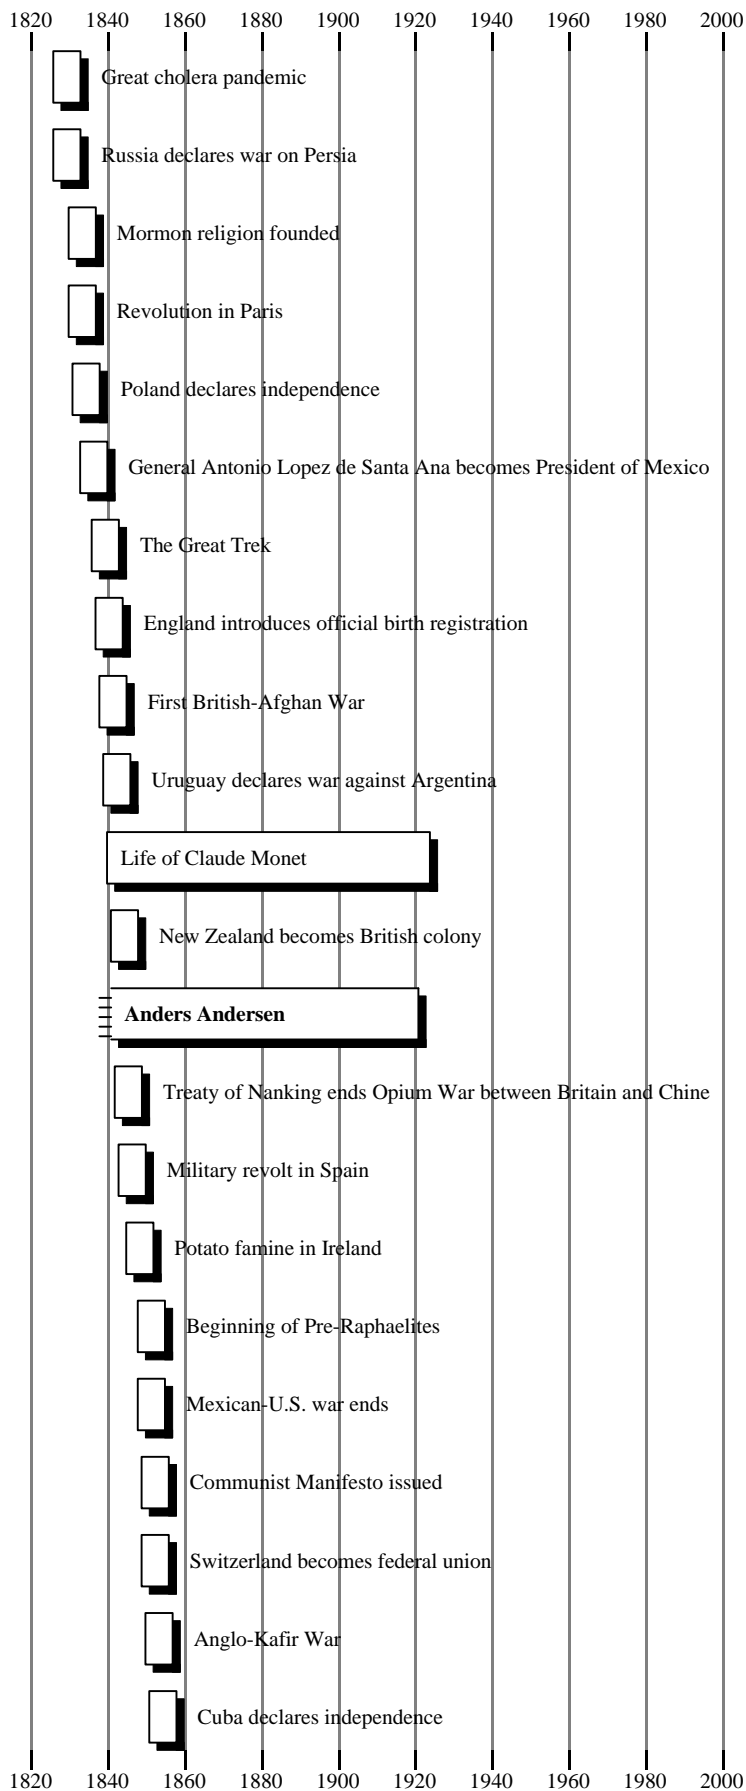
1820 1840 1860 1880 1900 1920 1940 1960 1980 2000

Great cholera pandemic

Russia declares war on Persia

Mormon religion founded

Revolution in Paris

Poland declares independence

General Antonio Lopez de Santa Ana becomes President of Mexico

The Great Trek

England introduces official birth registration

First British-Afghan War

Uruguay declares war against Argentina

Life of Claude Monet

New Zealand becomes British colony

**Anders Andersen**

Treaty of Nanking ends Opium War between Britain and Chine

Military revolt in Spain

Potato famine in Ireland

Beginning of Pre-Raphaelites

Mexican-U.S. war ends

Communist Manifesto issued

Switzerland becomes federal union

Anglo-Kafir War

Cuba declares independence

1820 1840 1860 1880 1900 1920 1940 1960 1980 2000